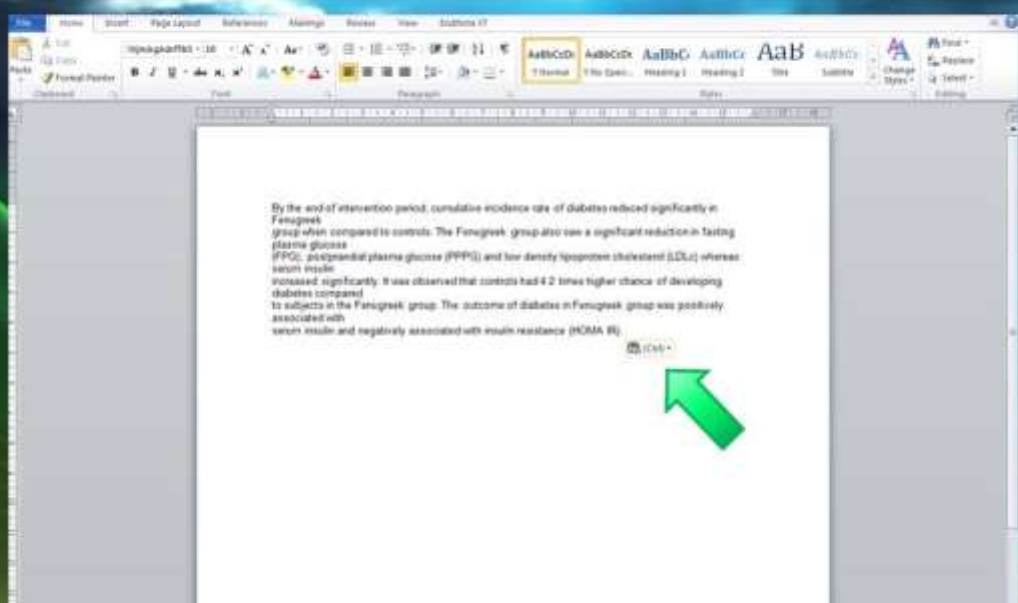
File Home Insert Page Layout References Mailings Review View

Paste
Cut
Copy
Format Painter
Clipboard

B I U
Font

Paragraph

AaBbCcDc ¶ Normal
AaBbCcDc ¶ No Spaci...
AaBbC Heading 1
AaBbCc Heading 2
AaB Title
AaBbCc Subtitle
Change Styles
Styles

Find
Replace
Select
Editing

By the end of intervention period, cumulative incidence rate of diabetes reduced significantly in Fenugreek
group when compared to controls. The Fenugreek group also saw a significant reduction in fasting plasma glucose
(FPG), postprandial plasma glucose (PPPG) and low density lipoprotein cholesterol (LDLc) whereas serum insulin
increased significantly. It was observed that controls had 4.2 times higher chance of developing diabetes compared
to subjects in the Fenugreek group. The outcome of diabetes in Fenugreek group was positively associated with
serum insulin and negatively associated with insulin resistance (HOMA IR).

(Ctrl)